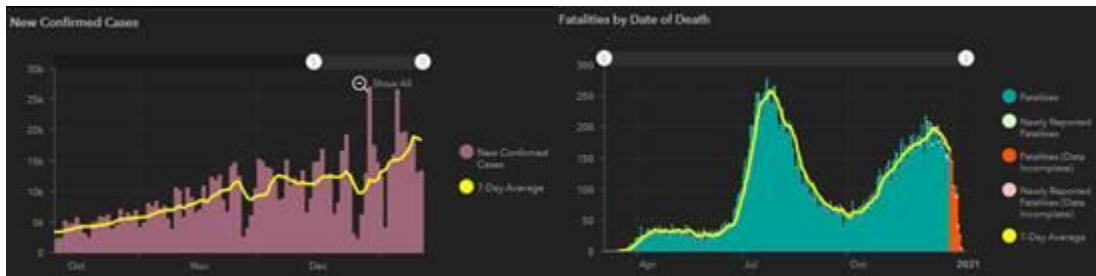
New Confirmed Cases

30k
25k
20k
15k
10k
5k
0

Show All

Oct
Nov
Dec

New Confirmed Cases
7-Day Average

Fatalities by Date of Death

300
250
200
150
100
50
0

Apr
Jul
Oct
2021

Fatalities
Newly Reported Fatalities
Fatalities (Data Incomplete)
Newly Reported Fatalities (Data Incomplete)
7-Day Average